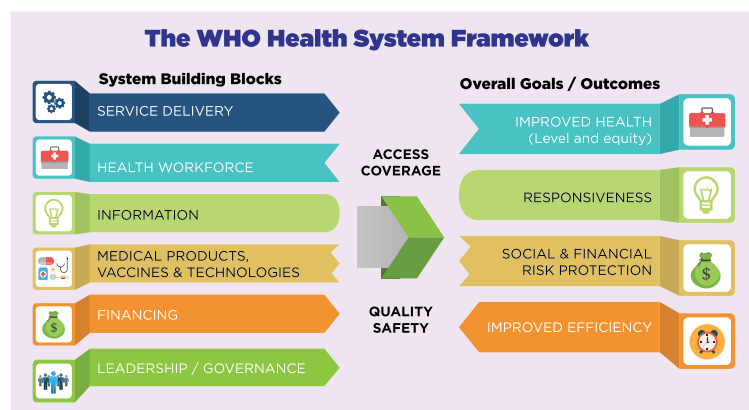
The WHO Health System Framework

System Building Blocks

SERVICE DELIVERY

HEALTH WORKFORCE

INFORMATION

MEDICAL PRODUCTS, VACCINES & TECHNOLOGIES

FINANCING

LEADERSHIP / GOVERNANCE

ACCESS COVERAGE

QUALITY SAFETY

Overall Goals / Outcomes

IMPROVED HEALTH (Level and equity)

RESPONSIVENESS

SOCIAL & FINANCIAL RISK PROTECTION

IMPROVED EFFICIENCY

$

$